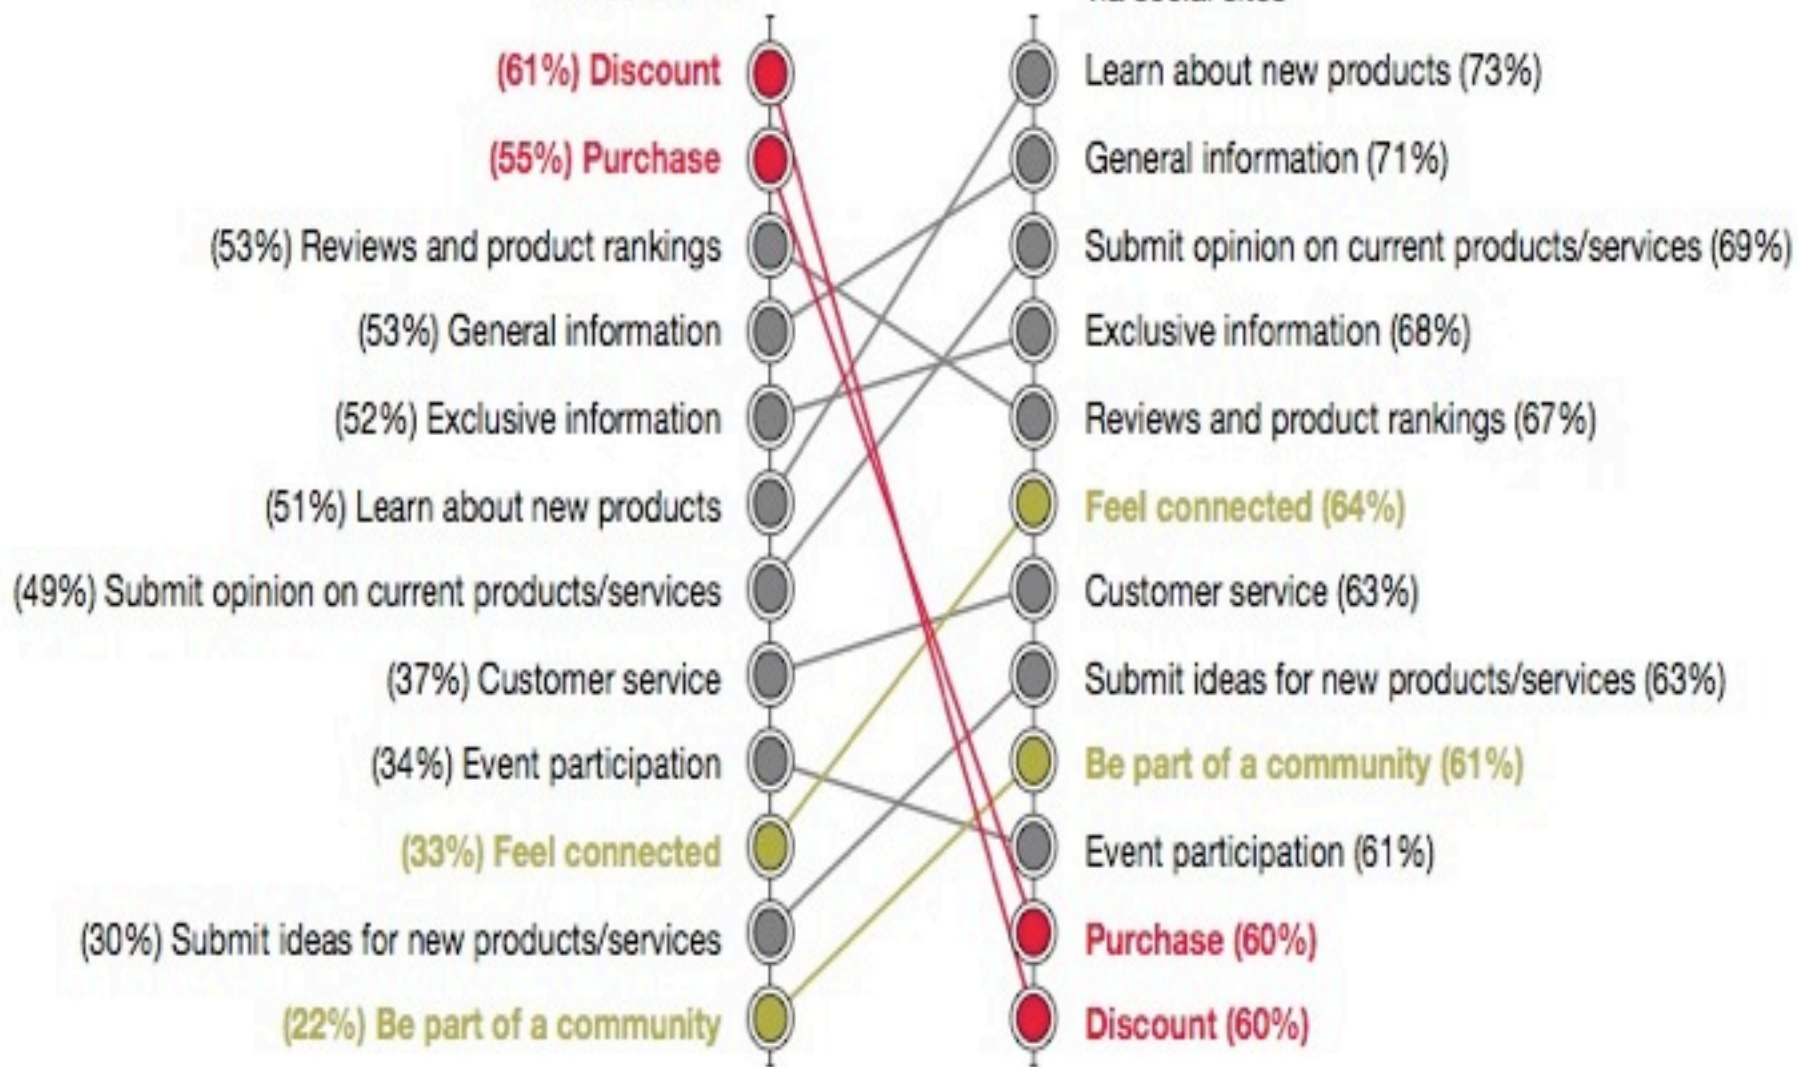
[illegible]

(61%) Discount
(55%) Purchase
(53%) Reviews and product rankings
(53%) General information
(52%) Exclusive information
(51%) Learn about new products
(49%) Submit opinion on current products/services
(37%) Customer service
(34%) Event participation
(33%) Feel connected
(30%) Submit ideas for new products/services
(22%) Be part of a community

Learn about new products (73%)
General information (71%)
Submit opinion on current products/services (69%)
Exclusive information (68%)
Reviews and product rankings (67%)
Feel connected (64%)
Customer service (63%)
Submit ideas for new products/services (63%)
Be part of a community (61%)
Event participation (61%)
Purchase (60%)
Discount (60%)